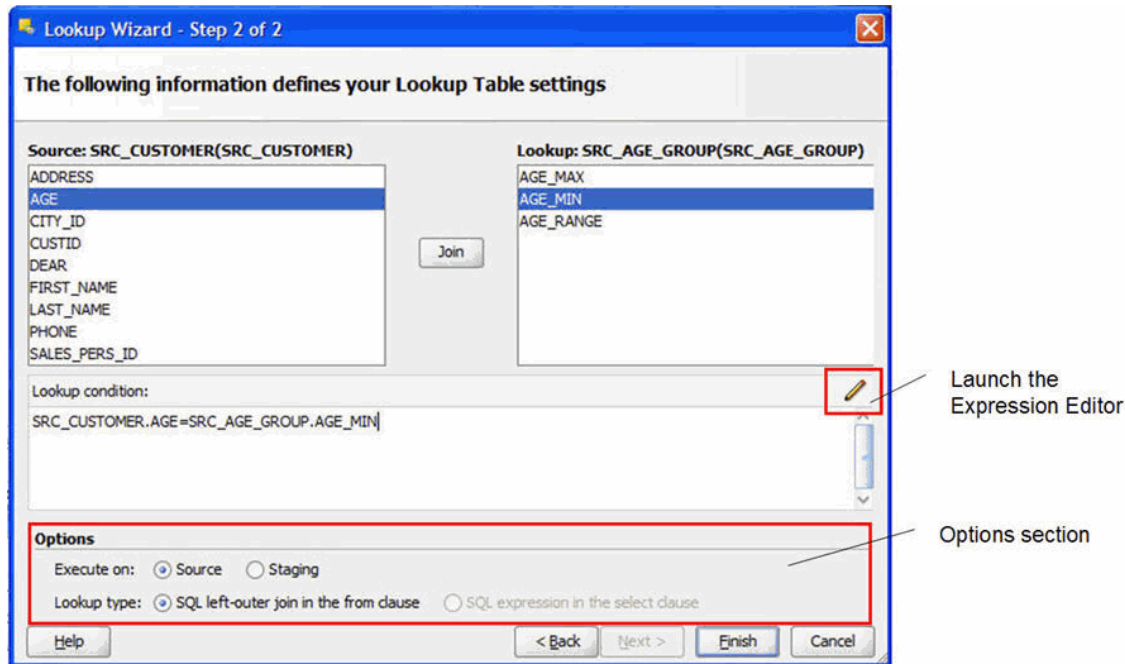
Lookup Wizard - Step 2 of 2

The following information defines your Lookup Table settings

Source: SRC_CUSTOMER(SRC_CUSTOMER)
ADDRESS
AGE
CITY_ID
CUSTID
DEAR
FIRST_NAME
LAST_NAME
PHONE
SALES_PERS_ID

Join

Lookup: SRC_AGE_GROUP(SRC_AGE_GROUP)
AGE_MAX
AGE_MIN
AGE_RANGE

Lookup condition:

SRC_CUSTOMER.AGE=SRC_AGE_GROUP.AGE_MIN

Launch the Expression Editor

Options
Execute on: Source Staging
Lookup type: SQL left-outer join in the from clause SQL expression in the select clause

Options section

Help < Back Next > Finish Cancel